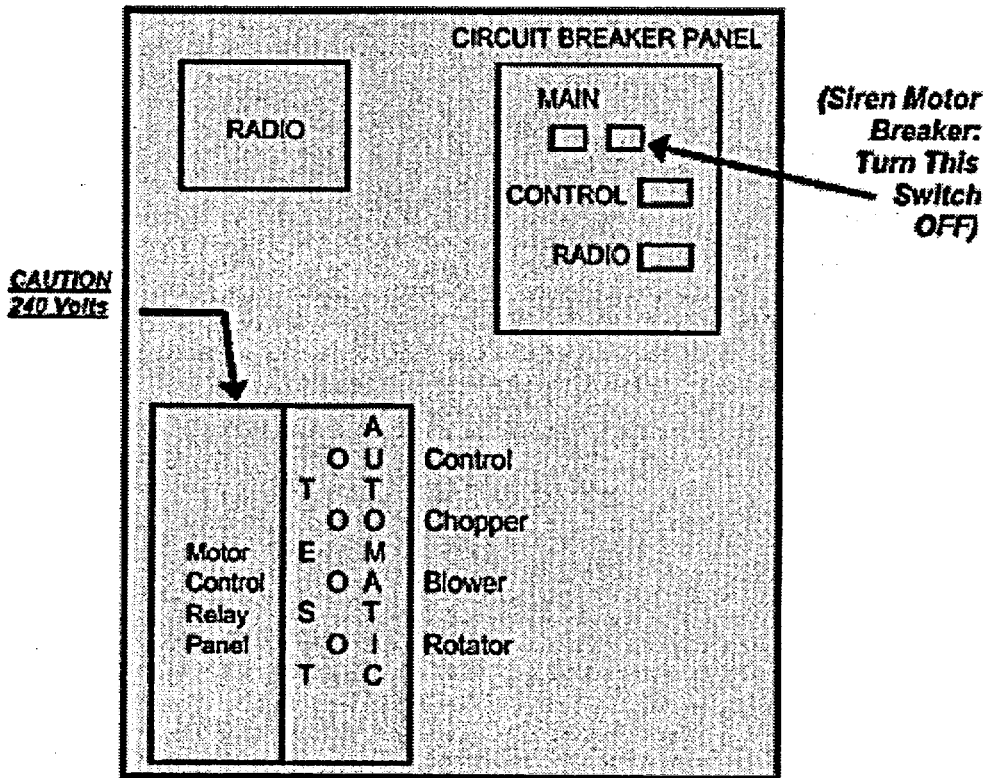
CIRCUIT BREAKER PANEL

RADIO

MAIN

CONTROL

RADIO

(Siren Motor Breaker: Turn This Switch OFF)

CAUTION
240 Volts

Motor Control Relay Panel

T E S T

O O O O

AUTOMATIC

Control

Chopper

Blower

Rotator